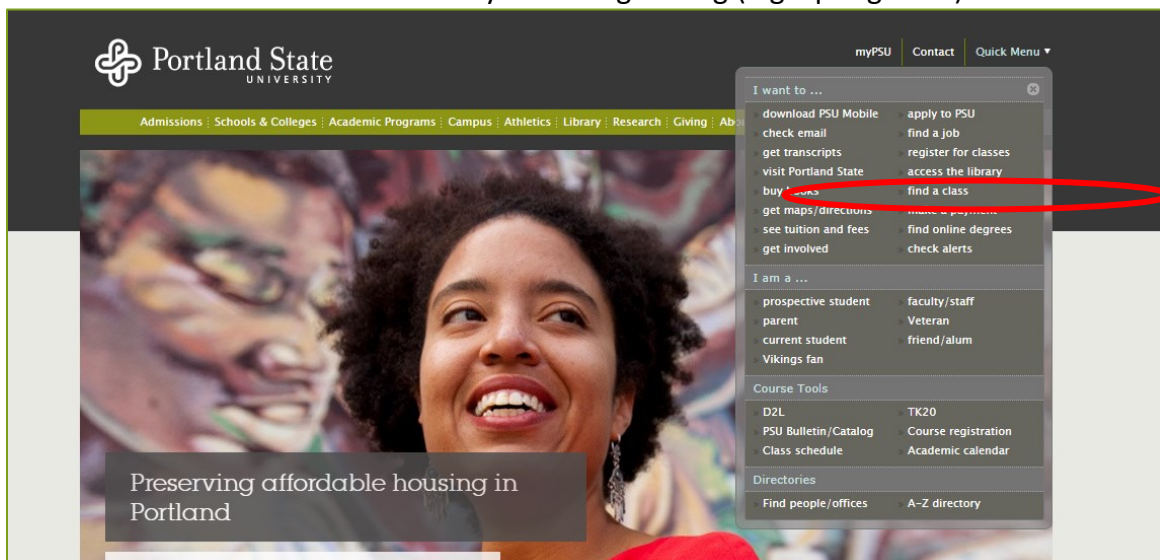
Portland State
UNIVERSITY

myPSU | Contact | Quick Menu ▾

Admissions | Schools & Colleges | Academic Programs | Campus | Athletics | Library | Research | Giving | Ab

I want to ...

download PSU Mobile
apply to PSU
check email
find a job
get transcripts
register for classes
visit Portland State
access the library
buy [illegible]
find a class
get maps/directions
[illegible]
see tuition and fees
find online degrees
get involved
check alerts

I am a ...

prospective student
faculty/staff
parent
Veteran
current student
friend/alum
Vikings fan

Course Tools

D2L
TK20
PSU Bulletin/Catalog
Course registration
Class schedule
Academic calendar

Directories

Find people/offices
A-Z directory

Preserving affordable housing in Portland